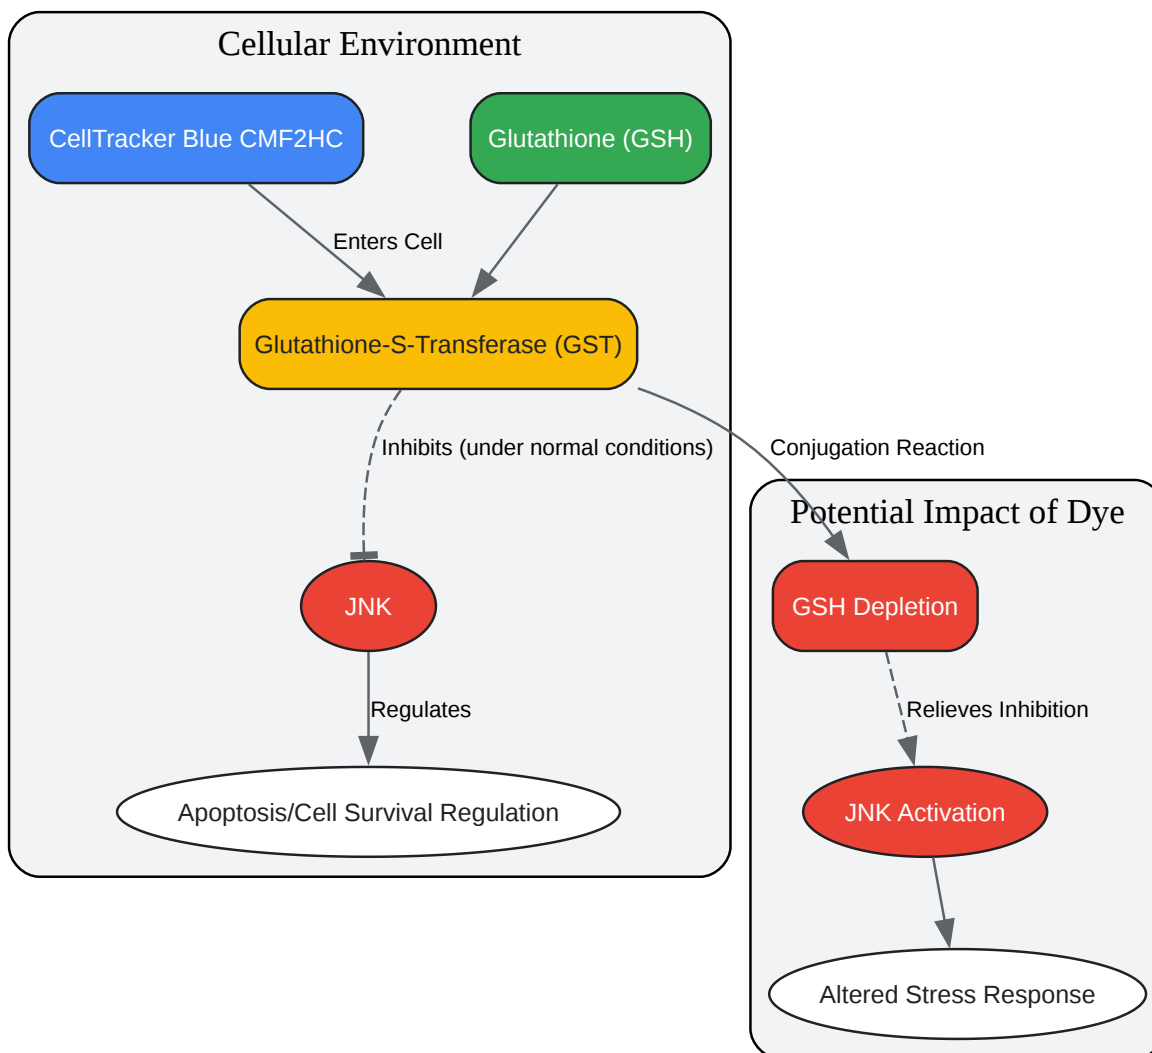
Cellular Environment

CellTracker Blue CMF2HC

Glutathione (GSH)

Enters Cell

Glutathione-S-Transferase (GST)

Inhibits (under normal conditions)

Conjugation Reaction

JNK

Regulates

Apoptosis/Cell Survival Regulation

Potential Impact of Dye

GSH Depletion

Relieves Inhibition

JNK Activation

Altered Stress Response